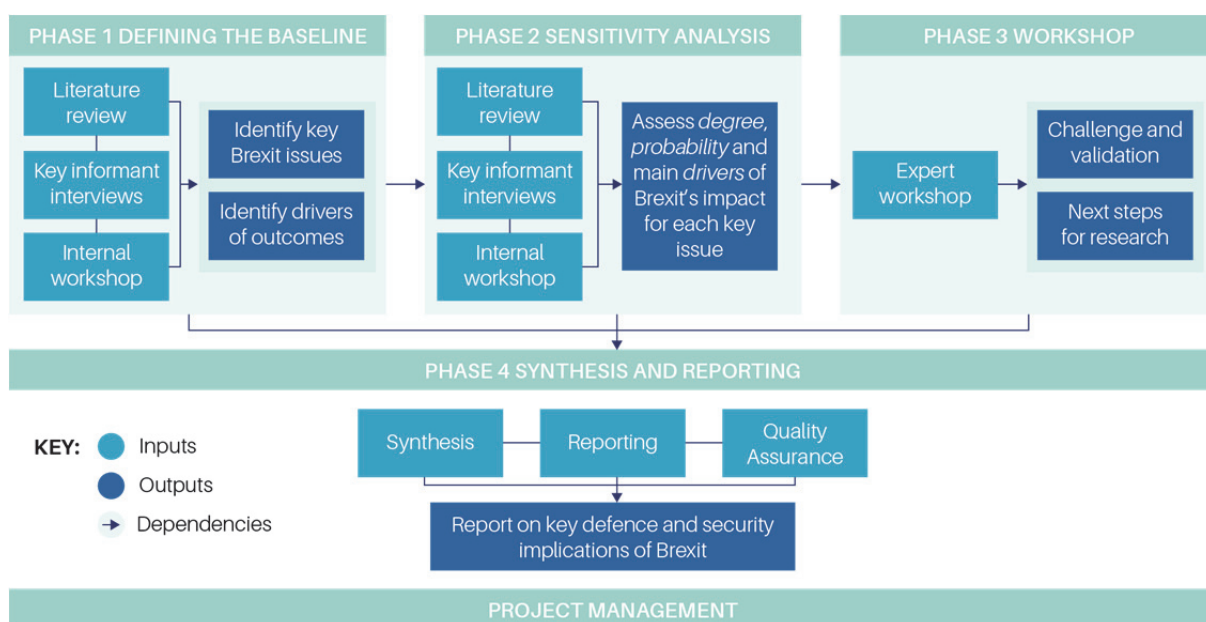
PHASE 1 DEFINING THE BASELINE

Literature review

Key informant interviews

Internal workshop

Identify key Brexit issues

Identify drivers of outcomes

PHASE 2 SENSITIVITY ANALYSIS

Literature review

Key informant interviews

Internal workshop

Assess *degree*, *probability* and main *drivers* of Brexit's impact for each key issue

PHASE 3 WORKSHOP

Expert workshop

Challenge and validation

Next steps for research

PHASE 4 SYNTHESIS AND REPORTING

KEY: Inputs

Outputs

Dependencies

Synthesis

Reporting

Quality Assurance

Report on key defence and security implications of Brexit

PROJECT MANAGEMENT